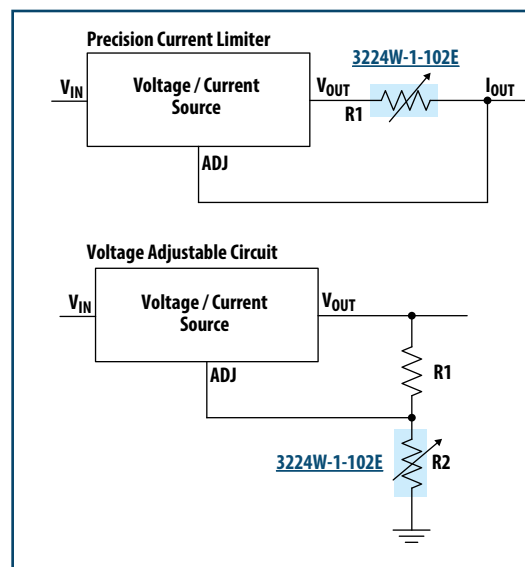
Precision Current Limiter

3224W-1-102E

$V_{IN}$

Voltage / Current Source

$V_{OUT}$

R1

$I_{OUT}$

ADJ

Voltage Adjustable Circuit

$V_{IN}$

Voltage / Current Source

$V_{OUT}$

ADJ

R1

3224W-1-102E

R2